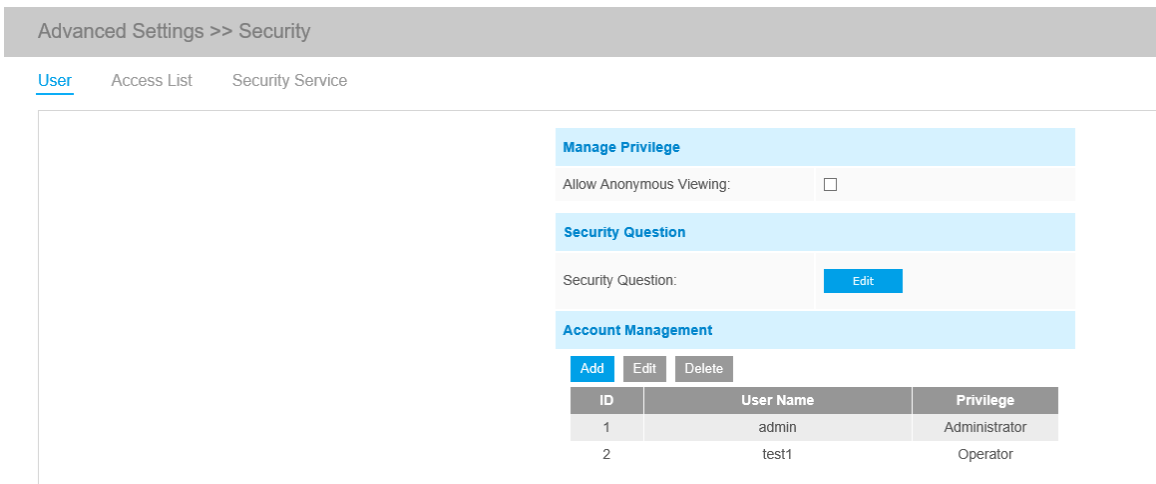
Advanced Settings >> Security

User Access List Security Service

Manage Privilege

Allow Anonymous Viewing:

Security Question

Security Question: Edit

Account Management

Add Edit Delete

| ID | User Name | Privilege |
|---|---|---|
| 1 | admin | Administrator |
| 2 | test1 | Operator |